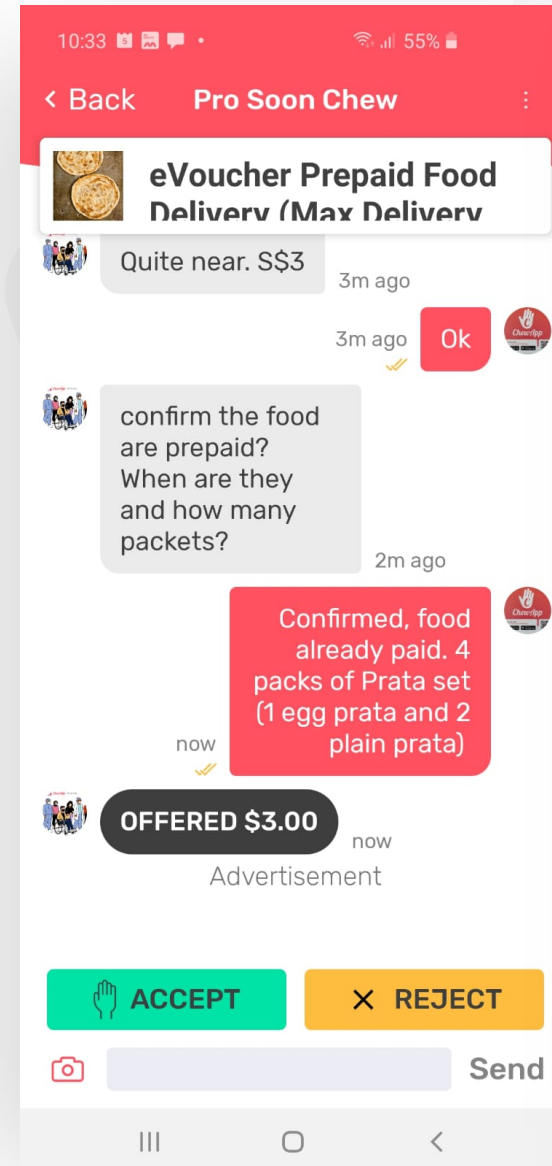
10:33 55%

< Back Pro Soon Chew

eVoucher Prepaid Food Delivery (Max Delivery

Quite near. S$3
3m ago

3m ago Ok

confirm the food are prepaid? When are they and how many packets?
2m ago

Confirmed, food already paid. 4 packs of Prata set (1 egg prata and 2 plain prata)
now

OFFERED $3.00
now
Advertisement

ACCEPT
× REJECT

Send